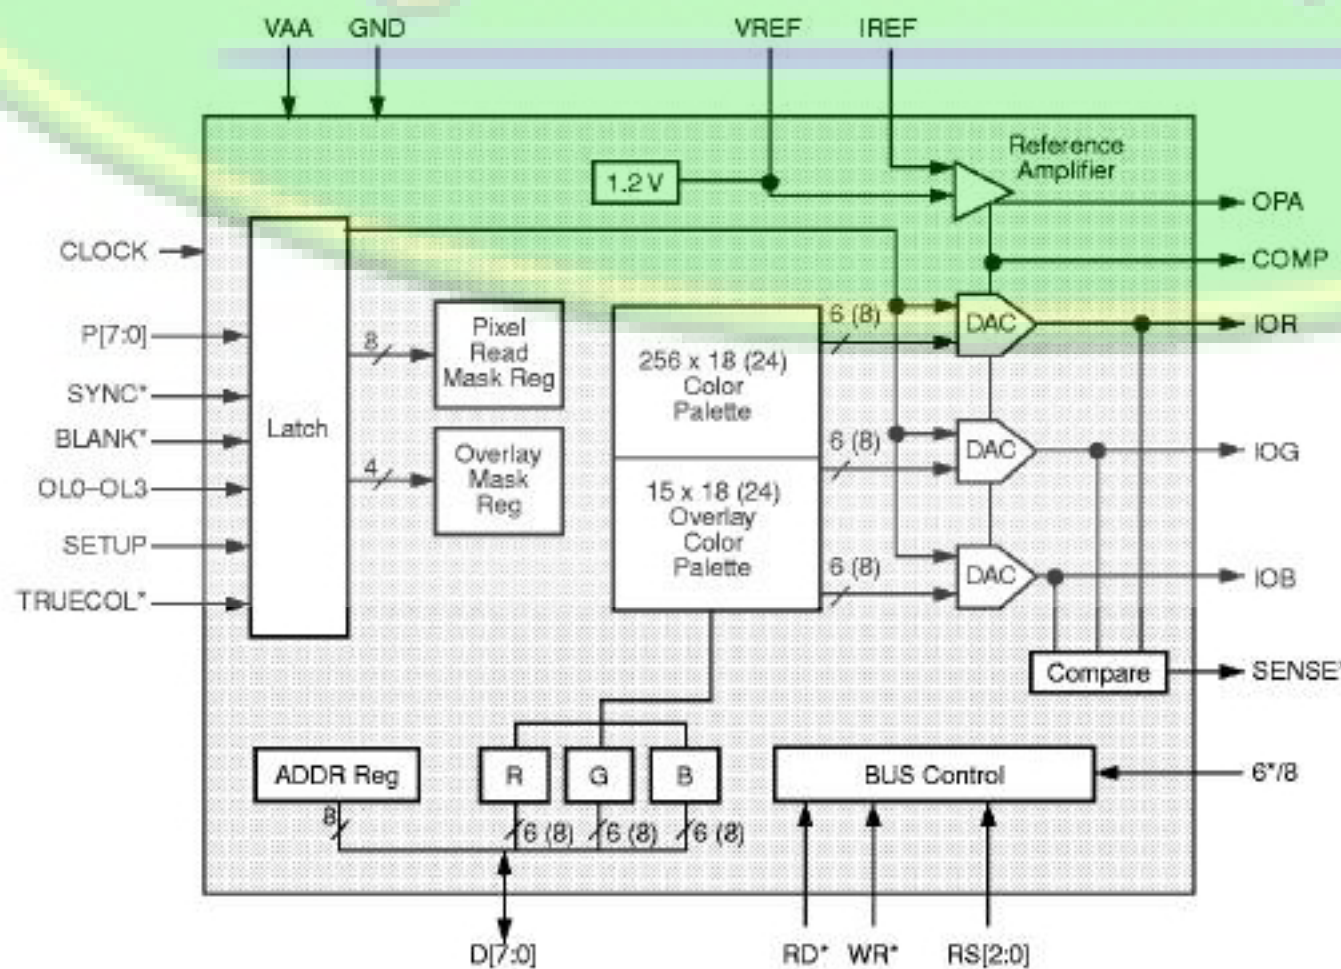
VAA GND VREF IREF

1.2 V

Reference Amplifier

OPA

COMP

CLOCK

P[7:0]

SYNC*

BLANK*

OL0–OL3

SETUP

TRUECOL*

Latch

8

Pixel Read Mask Reg

4

Overlay Mask Reg

256 x 18 (24) Color Palette

15 x 18 (24) Overlay Color Palette

6 (8)

DAC

IOR

6 (8)

DAC

IOG

6 (8)

DAC

IOB

Compare

SENSE*

ADDR Reg

8

R G B

6 (8) 6 (8) 6 (8)

BUS Control

6*/8

D[7:0]

RD* WR* RS[2:0]